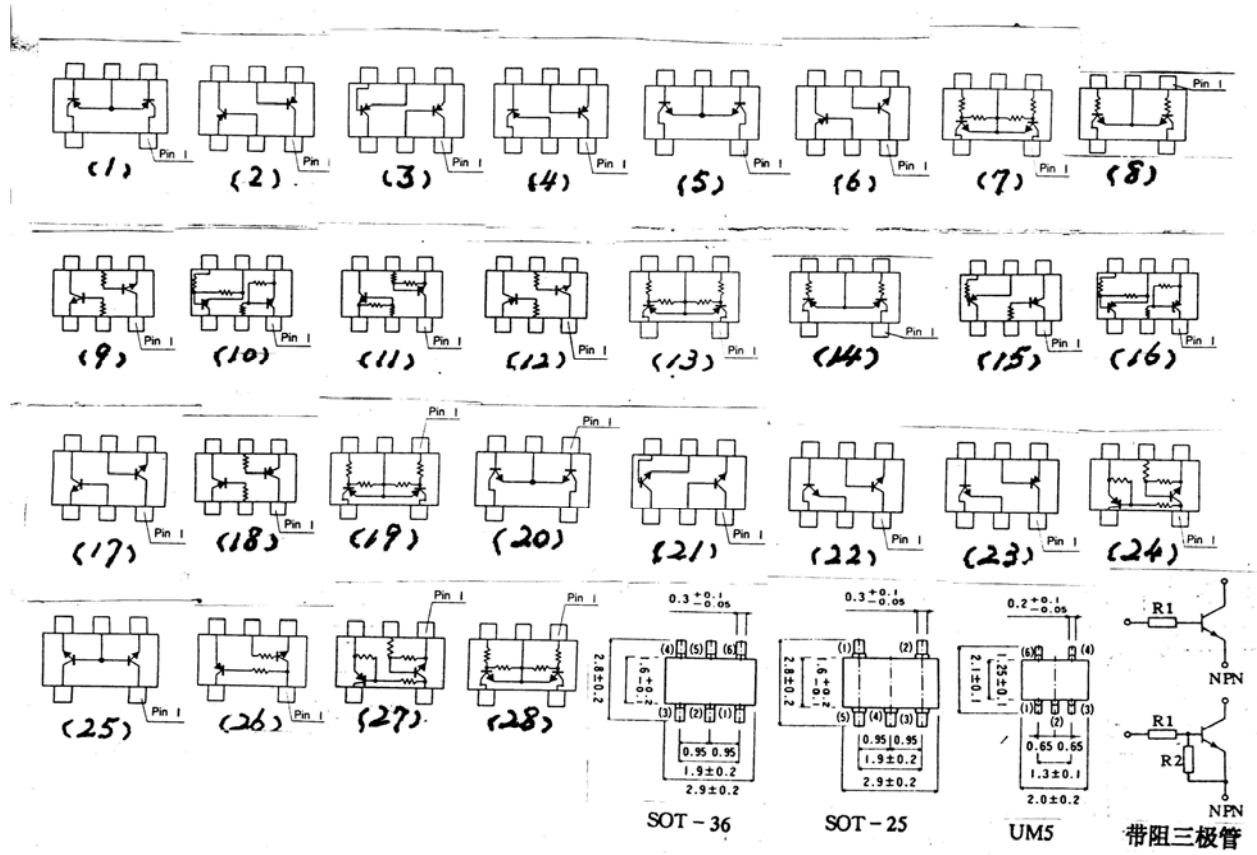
Pin 1
(1)
Pin 1
(2)
Pin 1
(3)
Pin 1
(4)
Pin 1
(5)
Pin 1
(6)
Pin 1
(7)
Pin 1
(8)

Pin 1
(9)
Pin 1
(10)
Pin 1
(11)
Pin 1
(12)
Pin 1
(13)
Pin 1
(14)
Pin 1
(15)
Pin 1
(16)

Pin 1
(17)
Pin 1
(18)
Pin 1
(19)
Pin 1
(20)
Pin 1
(21)
Pin 1
(22)
Pin 1
(23)
Pin 1
(24)

Pin 1
(25)
Pin 1
(26)
Pin 1
(27)
Pin 1
(28)

$0.3^{+0.1}_{-0.05}$
(4) (5) (6)
$2.8\pm0.2$
$1.6^{+0.2}_{-0.1}$
(3) (2) (1)
0.95 0.95
$1.9\pm0.2$
$2.9\pm0.2$
SOT – 36

$0.3^{+0.1}_{-0.05}$
(1) (2)
$2.8\pm0.2$
$1.6^{+0.2}_{-0.1}$
(5) (4) (3)
0.95 0.95
$1.9\pm0.2$
$2.9\pm0.2$
SOT – 25

$0.2^{+0.1}_{-0.05}$
(6) (4)
$2.1\pm0.1$
$1.25\pm0.1$
(1) (2) (3)
0.65 0.65
$1.3\pm0.1$
$2.0\pm0.2$
UM5

R1
NPN
R1
R2
NPN
带阻三极管